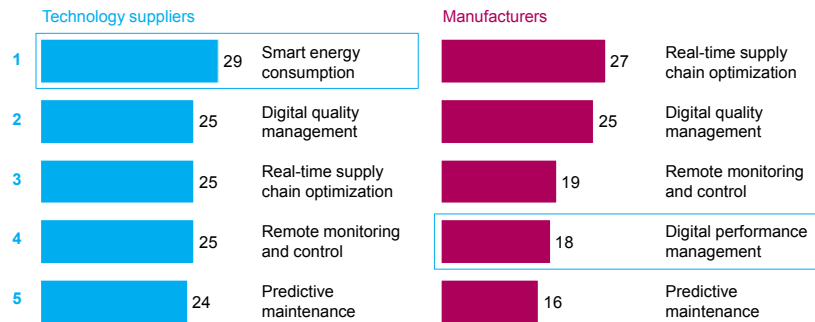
Technology suppliers

1 29 Smart energy consumption

2 25 Digital quality management

3 25 Real-time supply chain optimization

4 25 Remote monitoring and control

5 24 Predictive maintenance

Manufacturers

27 Real-time supply chain optimization

25 Digital quality management

19 Remote monitoring and control

18 Digital performance management

16 Predictive maintenance